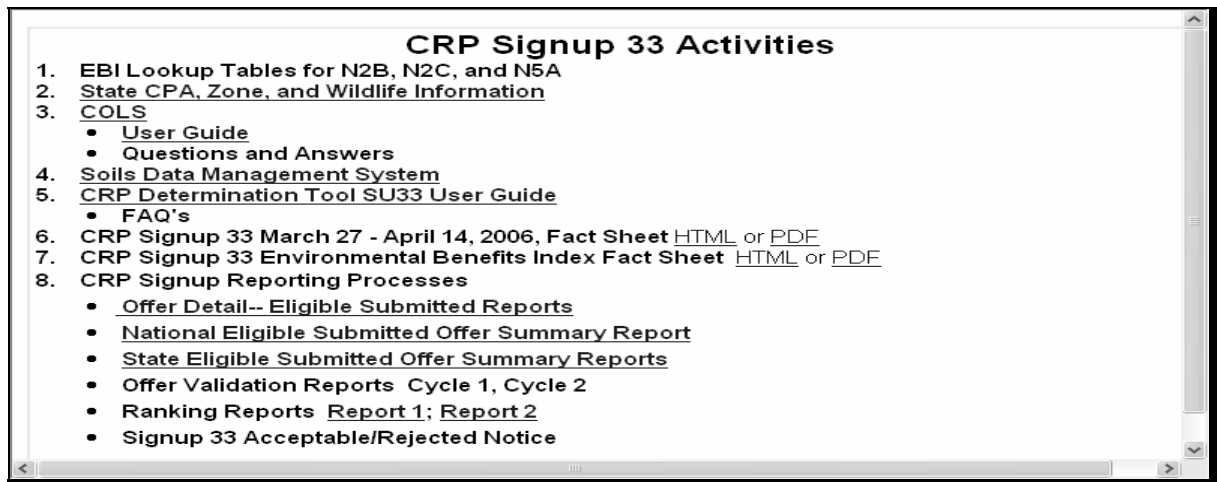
CRP Signup 33 Activities

1. EBI Lookup Tables for N2B, N2C, and N5A
2. State CPA, Zone, and Wildlife Information
3. COLS
 • User Guide
 • Questions and Answers
4. Soils Data Management System
5. CRP Determination Tool SU33 User Guide
 • FAQ's
6. CRP Signup 33 March 27 - April 14, 2006, Fact Sheet HTML or PDF
7. CRP Signup 33 Environmental Benefits Index Fact Sheet HTML or PDF
8. CRP Signup Reporting Processes
 • Offer Detail-- Eligible Submitted Reports
 • National Eligible Submitted Offer Summary Report
 • State Eligible Submitted Offer Summary Reports
 • Offer Validation Reports Cycle 1, Cycle 2
 • Ranking Reports Report 1; Report 2
 • Signup 33 Acceptable/Rejected Notice